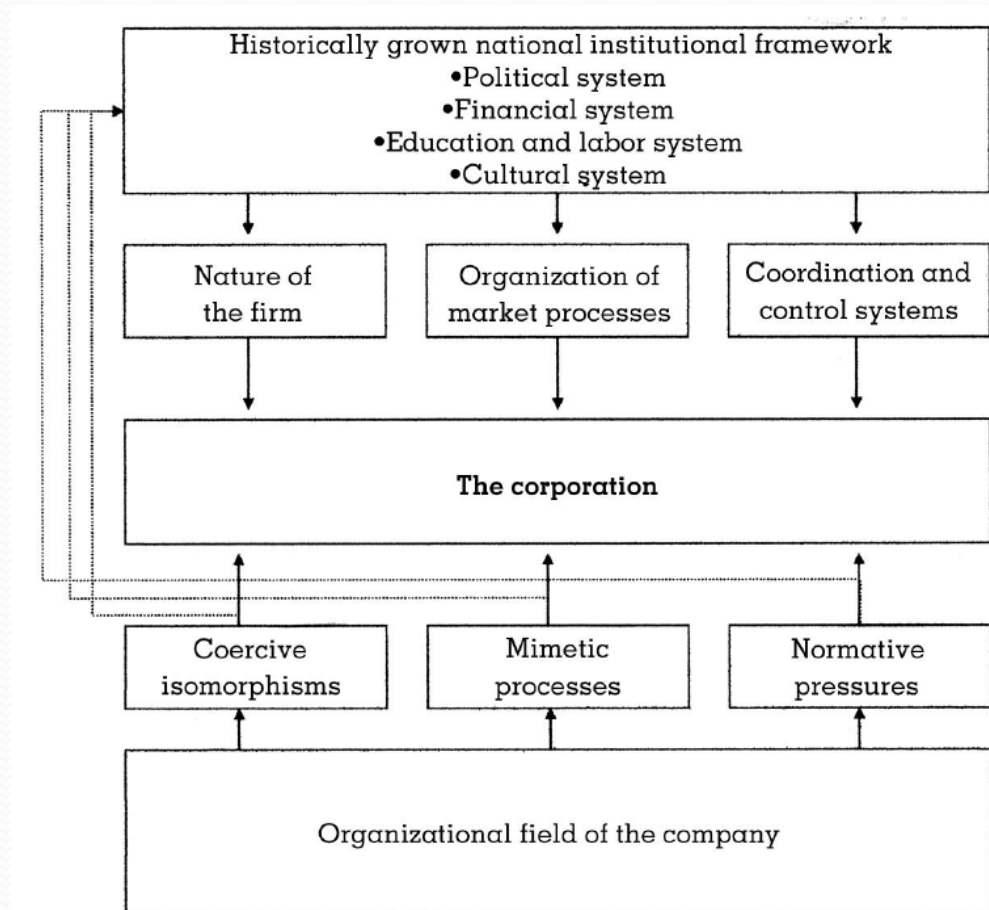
Historically grown national institutional framework
•Political system
•Financial system
•Education and labor system
•Cultural system

Nature of the firm

Organization of market processes

Coordination and control systems

The corporation

Coercive isomorphisms

Mimetic processes

Normative pressures

Organizational field of the company